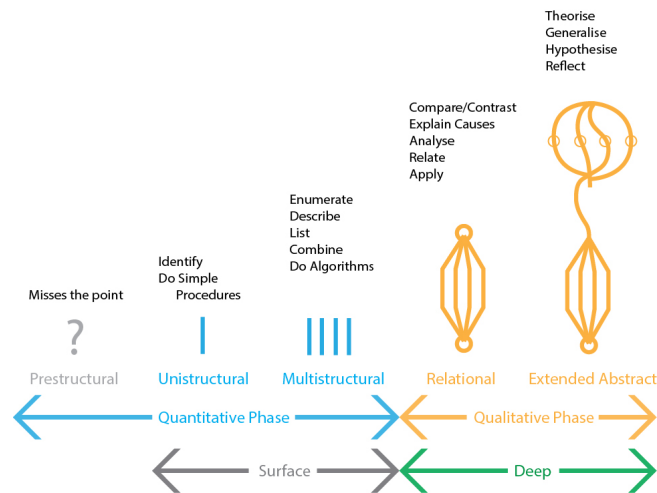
Theorise
Generalise
Hypothesise
Reflect

Compare/Contrast
Explain Causes
Analyse
Relate
Apply

Enumerate
Describe
List
Combine
Do Algorithms

Identify
Do Simple Procedures

Misses the point

?

Prestructural

Unistructural

Multistructural

Relational

Extended Abstract

Quantitative Phase

Qualitative Phase

Surface

Deep